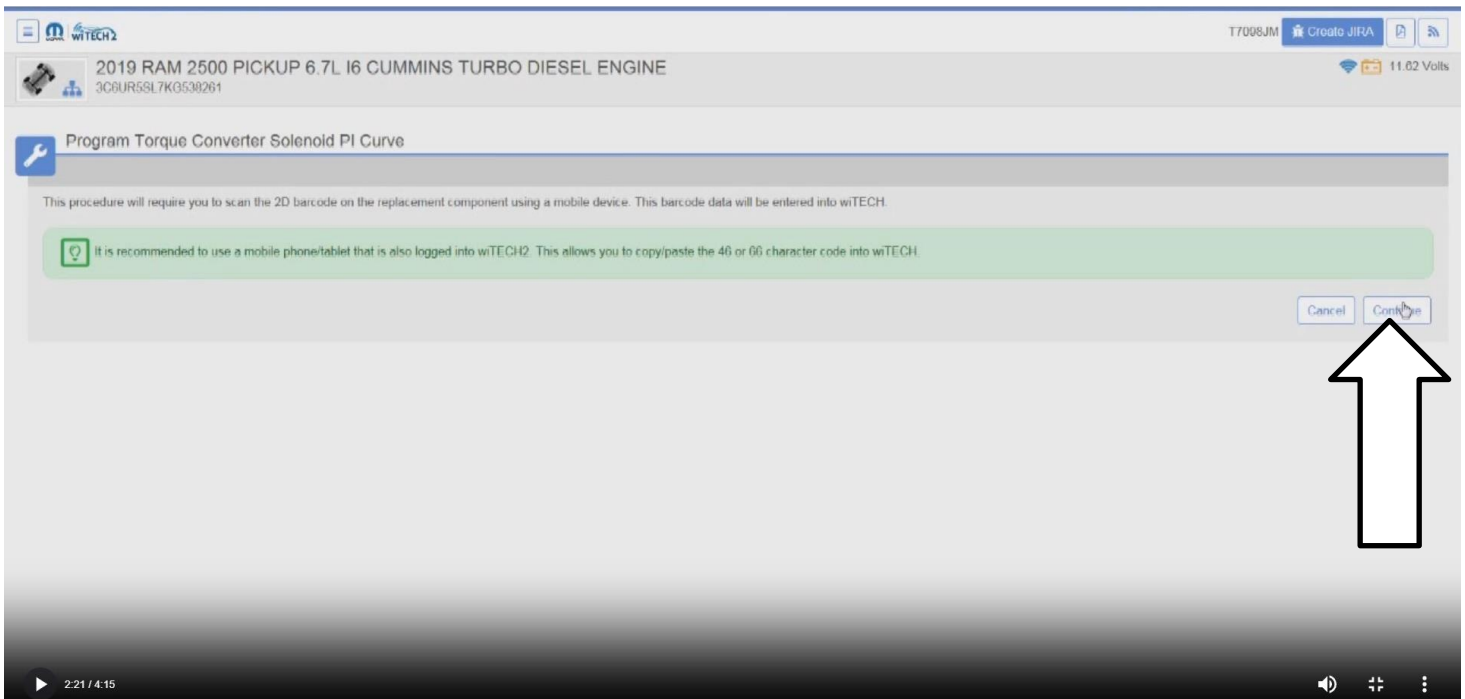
wiTECH2

T7008JM Create JIRA

2019 RAM 2500 PICKUP 6.7L I6 CUMMINS TURBO DIESEL ENGINE
3C6UR5SL7KG538261

11.62 Volts

Program Torque Converter Solenoid PI Curve

This procedure will require you to scan the 2D barcode on the replacement component using a mobile device. This barcode data will be entered into wiTECH.

It is recommended to use a mobile phone/tablet that is also logged into wiTECH2. This allows you to copy/paste the 46 or 66 character code into wiTECH.

Cancel Continue

2:21 / 4:15